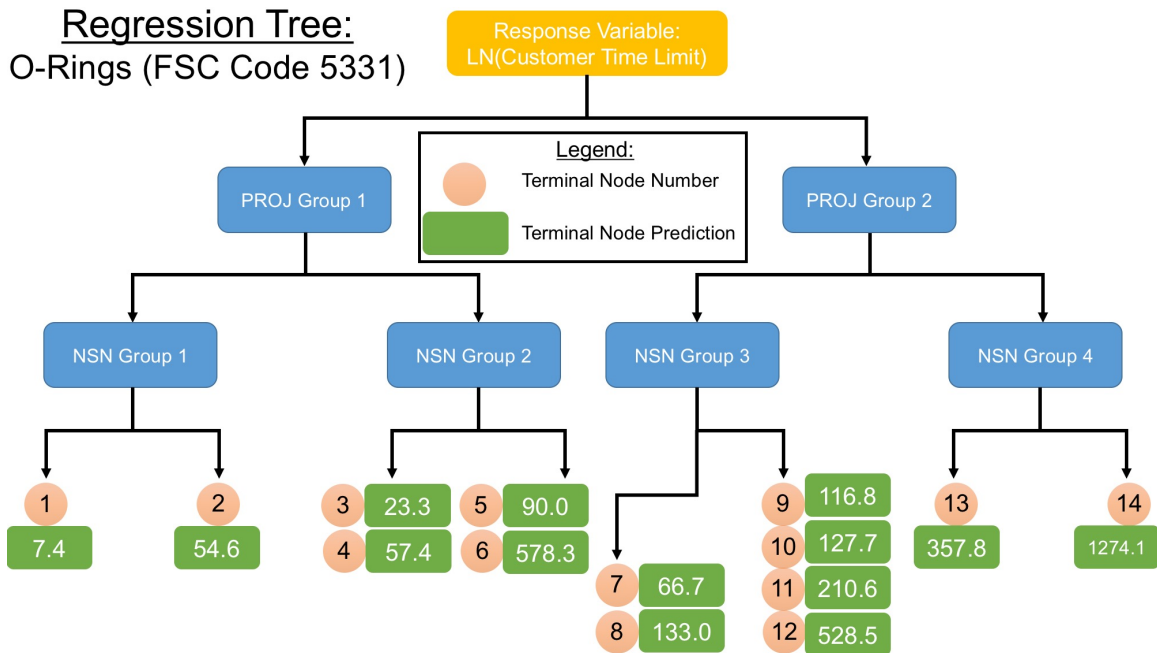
Regression Tree:
O-Rings (FSC Code 5331)

Response Variable:
LN(Customer Time Limit)

Legend:
Terminal Node Number
Terminal Node Prediction

PROJ Group 1

PROJ Group 2

NSN Group 1

NSN Group 2

NSN Group 3

NSN Group 4

1
7.4

2
54.6

3
23.3

4
57.4

5
90.0

6
578.3

7
66.7

8
133.0

9
116.8

10
127.7

11
210.6

12
528.5

13
357.8

14
1274.1